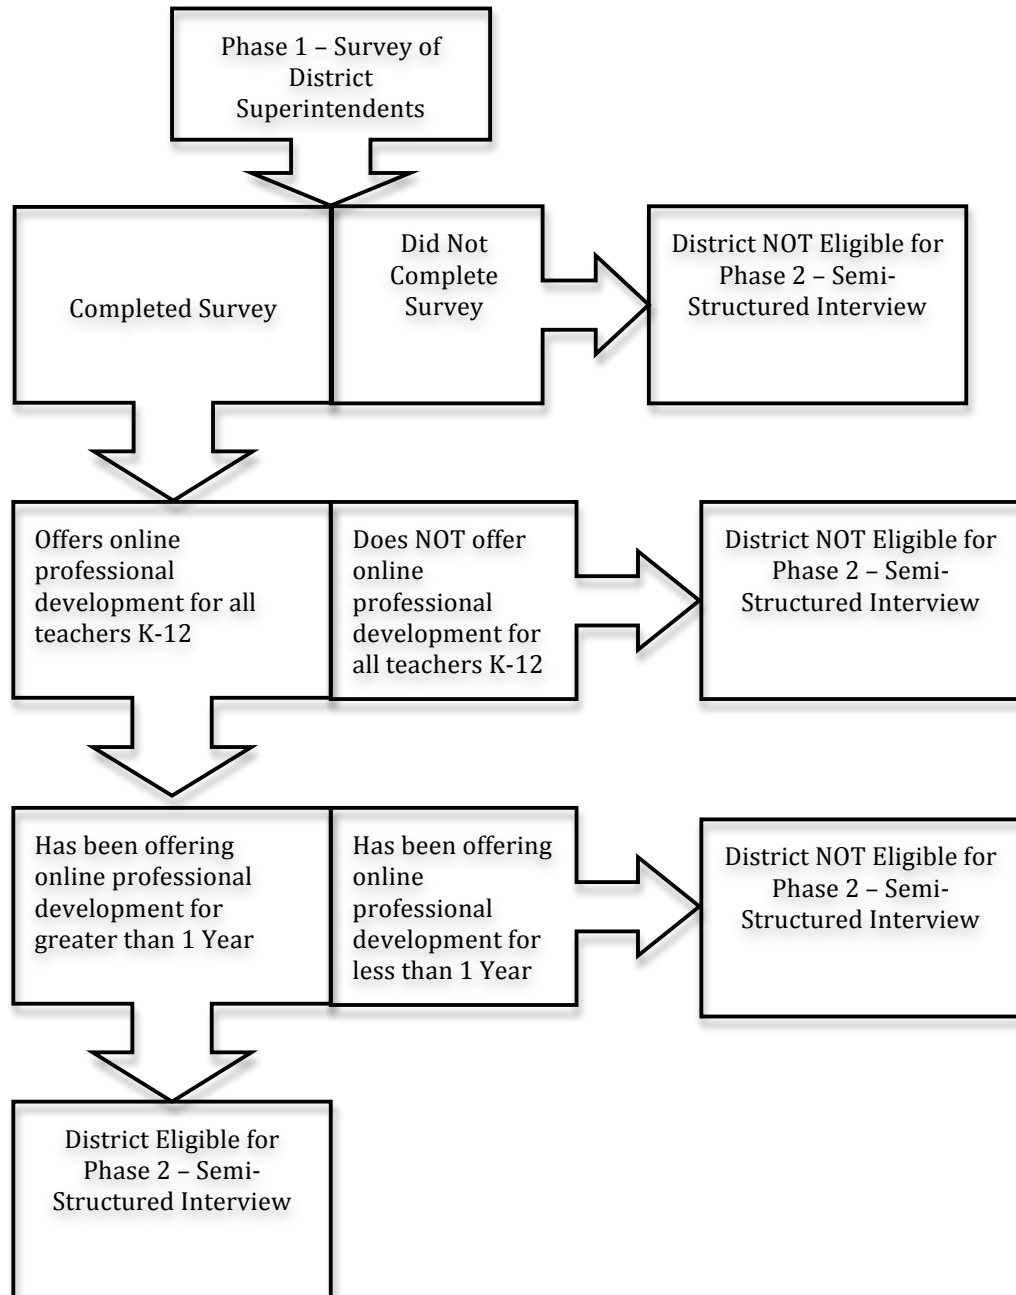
Phase 1 – Survey of District Superintendents

Completed Survey

Did Not Complete Survey

District NOT Eligible for Phase 2 – Semi-Structured Interview

Offers online professional development for all teachers K-12

Does NOT offer online professional development for all teachers K-12

District NOT Eligible for Phase 2 – Semi-Structured Interview

Has been offering online professional development for greater than 1 Year

Has been offering online professional development for less than 1 Year

District NOT Eligible for Phase 2 – Semi-Structured Interview

District Eligible for Phase 2 – Semi-Structured Interview